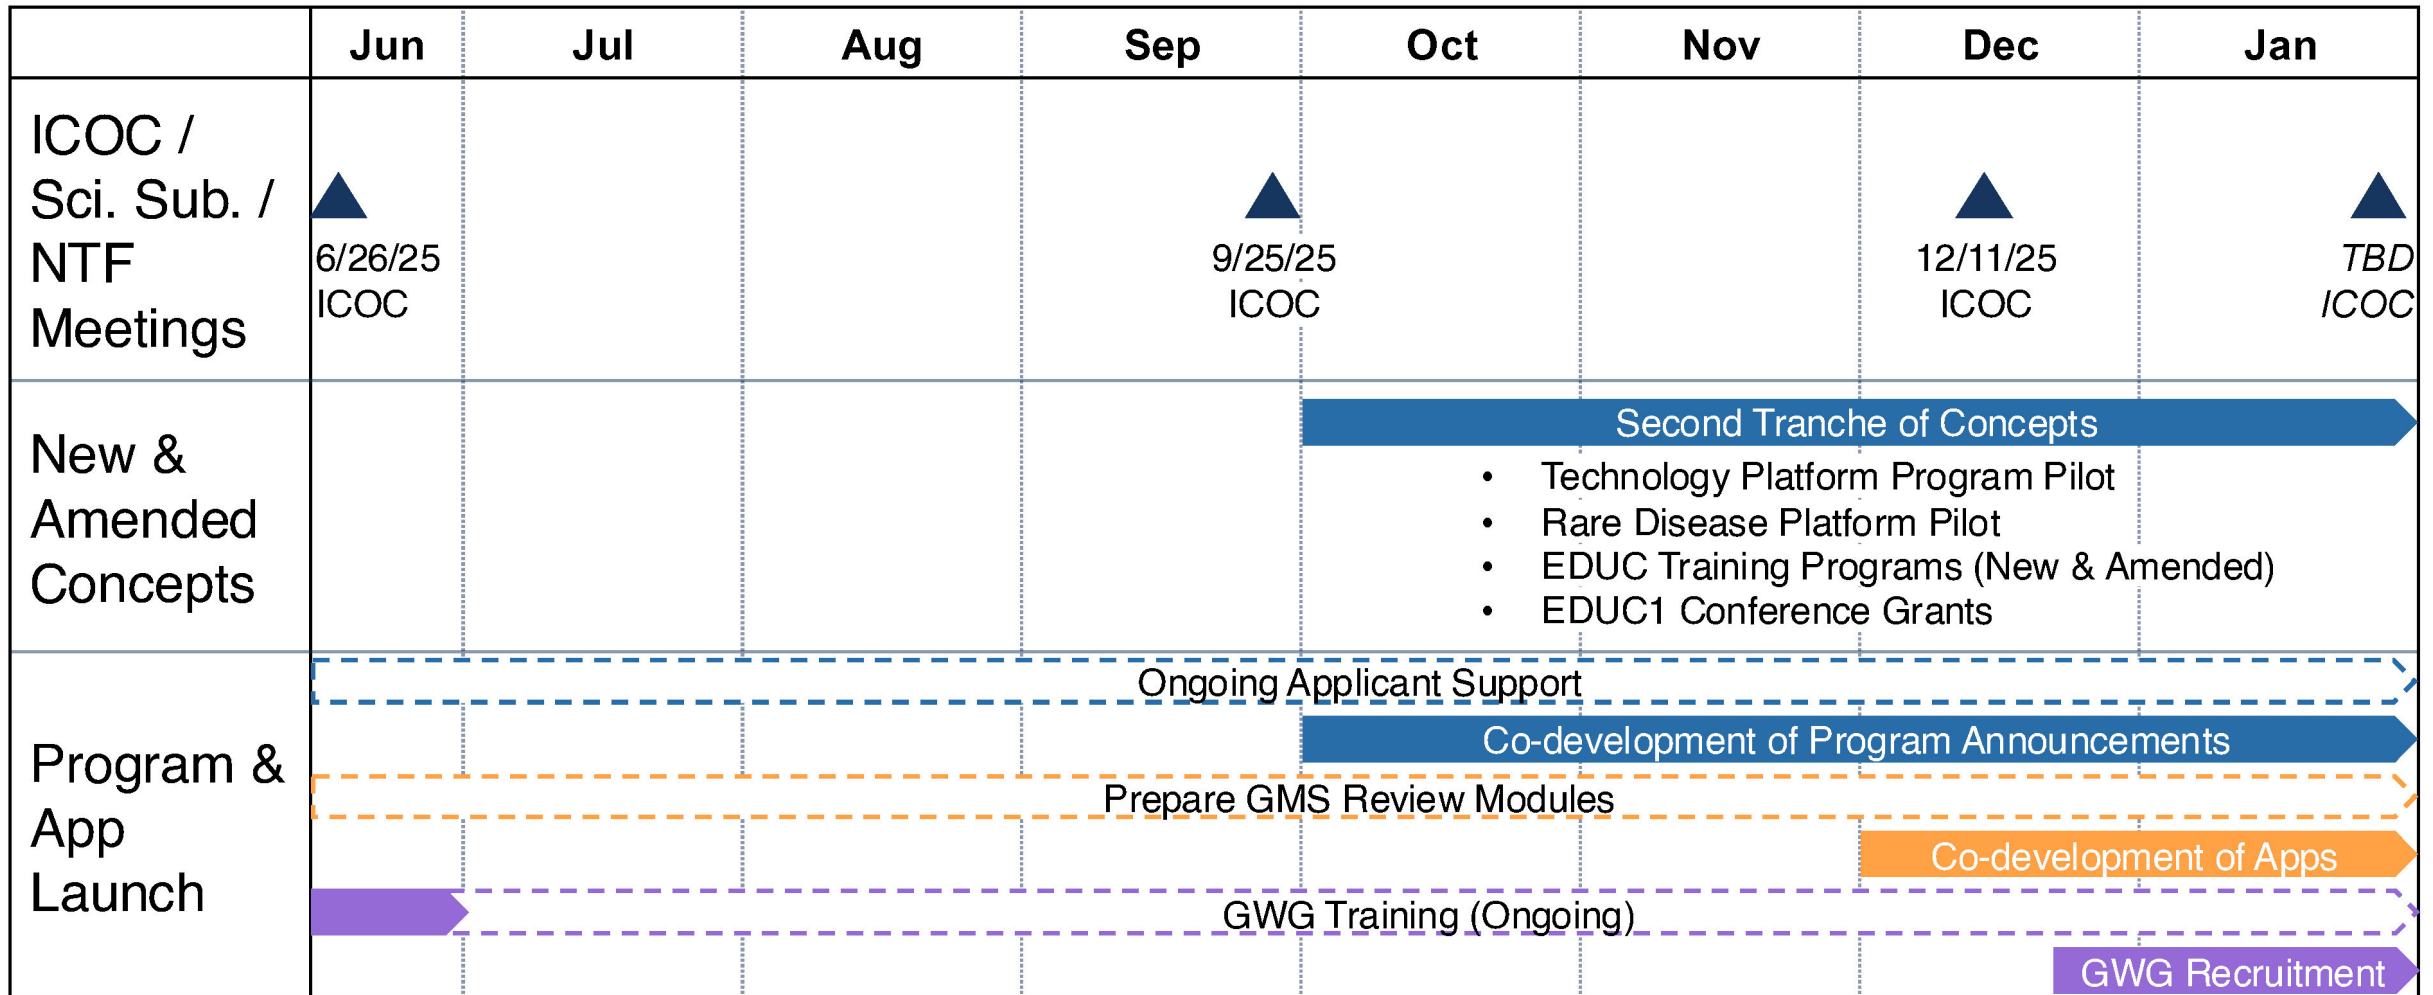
| | Jun | Jul | Aug | Sep | Oct | Nov | Dec | Jan |
|---|---|---|---|---|---|---|---|---|
| ICOC / Sci. Sub. / NTF Meetings | 6/26/25 ICOC | | | 9/25/25 ICOC | | | 12/11/25 ICOC | *TBD ICOC* |

New & Amended Concepts

Second Tranche of Concepts

- Technology Platform Program Pilot
- Rare Disease Platform Pilot
- EDUC Training Programs (New & Amended)
- EDUC1 Conference Grants

Program & App Launch

Ongoing Applicant Support

Co-development of Program Announcements

Prepare GMS Review Modules

Co-development of Apps

GWG Training (Ongoing)

GWG Recruitment